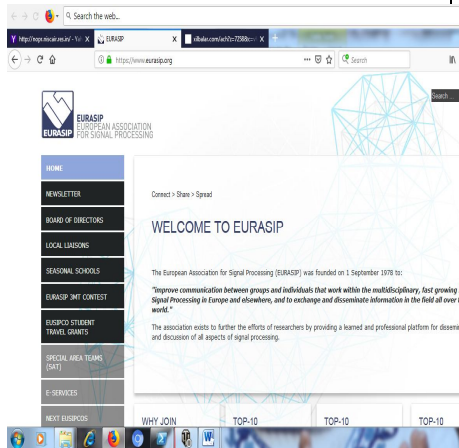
Search the web...

http://nops.niscair.res.in/ - Vi X | EURASIP X | vlbalac.com/e/h?c=72588c= X | +

https://www.eurasip.org ··· Search

Search

EURASIP
EURASIP
EUROPEAN ASSOCIATION
FOR SIGNAL PROCESSING

HOME
NEWSLETTER
BOARD OF DIRECTORS
LOCAL LIAISONS
SEASONAL SCHOOLS
EURASIP 3MT CONTEST
EUSIPCO STUDENT TRAVEL GRANTS
SPECIAL AREA TEAMS (SAT)
E-SERVICES
NEXT EUSIPCOS

Connect > Share > Spread

WELCOME TO EURASIP

The European Association for Signal Processing (EURASIP) was founded on 1 September 1978 to:

"Improve communication between groups and individuals that work within the multidisciplinary, fast growing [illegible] Signal Processing in Europe and elsewhere, and to exchange and disseminate information in the field all over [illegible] world."

The association exists to further the efforts of researchers by providing a learned and professional platform for dissemi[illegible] and discussion of all aspects of signal processing.

WHY JOIN | TOP-10 | TOP-10 | TOP-10